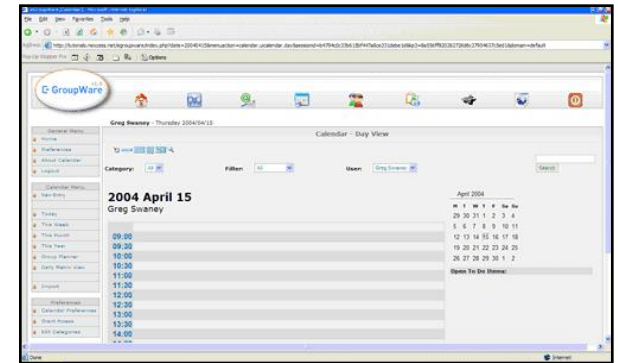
File Edit View Favorites Tools Help

Pop-Up Stopper Pro Options

E-GroupWare

Greg Swaney - Thursday 2004/04/15

General Menu
Home
Preferences
About Calendar
Logout

Calendar Menu
New Entry

Today
This Week
This Month
This Year
Group Planner
Daily Matrix View

Import

Preferences
Calendar Preferences
Grant Access
Edit Categories

Calendar - Day View

Category: All
Filter: All
User: Greg Swaney

Search

2004 April 15
Greg Swaney

09:00
09:30
10:00
10:30
11:00
11:30
12:00
12:30
13:00
13:30
14:00

April 2004
M T W T F Sa Su
29 30 31 1 2 3 4
5 6 7 8 9 10 11
12 13 14 15 16 17 18
19 20 21 22 23 24 25
26 27 28 29 30 1 2

Open To Do Items:

Done
Internet